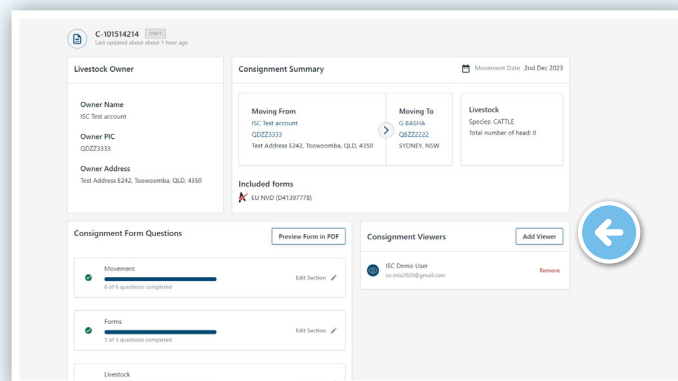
C-101514214 DRAFT
Last updated about about 1 hour ago

Livestock Owner

Owner Name
ISC Test account

Owner PIC
QDZZ3333

Owner Address
Test Address E242, Toowoomba, QLD, 4350

Consignment Summary

Movement Date 2nd Dec 2023

Moving From
ISC Test account
QDZZ3333
Test Address E242, Toowoomba, QLD, 4350

Moving To
G BASHA
QBZZ2222
SYDNEY, NSW

Livestock
Species: CATTLE
Total number of head: 0

Included forms
EU NVD (D41397778)

Consignment Form Questions

Preview Form in PDF

Movement
6 of 6 questions completed
Edit Section

Forms
3 of 3 questions completed
Edit Section

Livestock

Consignment Viewers

Add Viewer

ISC Demo User
isc.mla2020@gmail.com
Remove